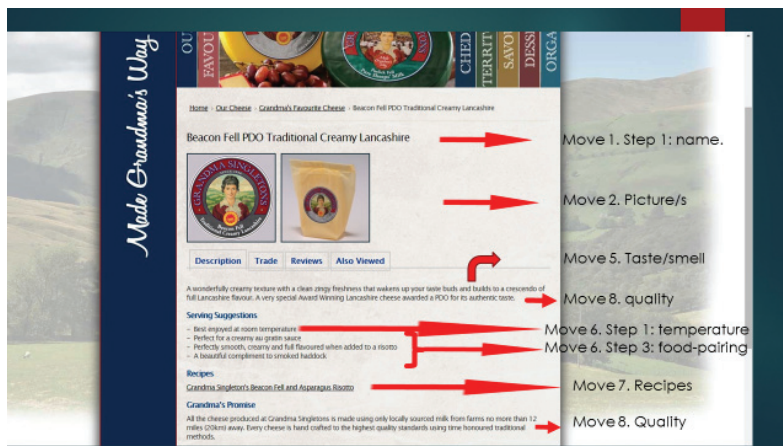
Made Grandma's Way

OU FAVOU CHED TERRIT SAVO ORGA

Home › Our Cheese › Grandma's Favourite Cheese › Beacon Fell PDO Traditional Creamy Lancashire

Beacon Fell PDO Traditional Creamy Lancashire

Move 1. Step 1: name.

GRANDMA SINGLETONS

Move 2. Picture/s

Description Trade Reviews Also Viewed

Move 5. Taste/smell

A wonderfully creamy texture with a clean zingy freshness that wakens up your taste buds and builds to a crescendo of full Lancashire flavour. A very special Award Winning Lancashire cheese awarded a PDO for its authentic taste.

Move 8. quality

Serving Suggestions

- Best enjoyed at room temperature
- Perfect for a creamy au gratin sauce
- Perfectly smooth, creamy and full flavoured when added to a risotto
- A beautiful compliment to smoked haddock

Move 6. Step 1: temperature

Move 6. Step 3: food-pairing

Recipes

Grandma Singleton's Beacon Fell and Asparagus Risotto

Move 7. Recipes

Grandma's Promise

All the cheese produced at Grandma Singletons is made using only locally sourced milk from farms no more than 12 miles (20km) away. Every cheese is hand crafted to the highest quality standards using time honoured traditional methods.

Move 8. Quality